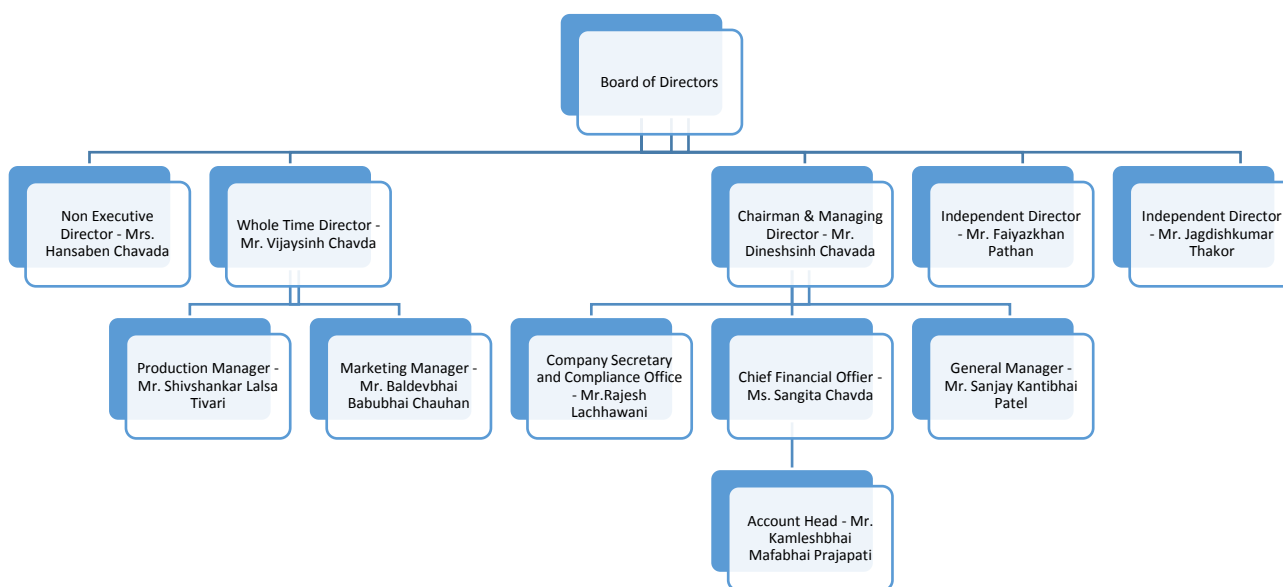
Board of Directors

Non Executive Director - Mrs. Hansaben Chavada

Whole Time Director - Mr. Vijaysinh Chavda

Chairman & Managing Director - Mr. Dineshsinh Chavada

Independent Director - Mr. Faiyazkhan Pathan

Independent Director - Mr. Jagdishkumar Thakor

Production Manager - Mr. Shivshankar Lalsa Tivari

Marketing Manager - Mr. Baldevbhai Babubhai Chauhan

Company Secretary and Compliance Office - Mr.Rajesh Lachhawani

Chief Financial Officer - Ms. Sangita Chavda

General Manager - Mr. Sanjay Kantibhai Patel

Account Head - Mr. Kamleshbhai Mafabhai Prajapati